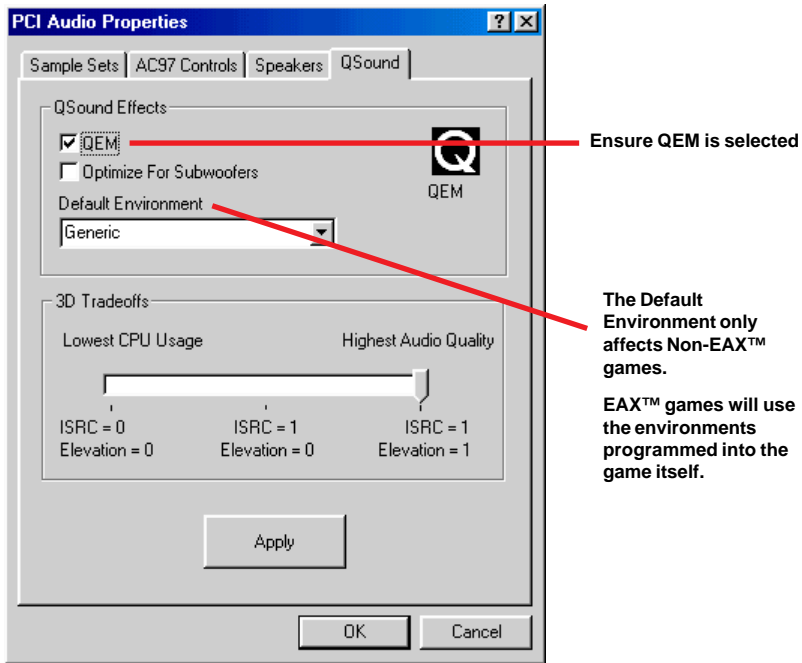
PCI Audio Properties

?

Sample Sets | AC97 Controls | Speakers | QSound

QSound Effects

QEM

Optimize For Subwoofers

Q

QEM

Default Environment

Generic

Ensure QEM is selected

3D Tradeoffs

Lowest CPU Usage

Highest Audio Quality

ISRC = 0
Elevation = 0

ISRC = 1
Elevation = 0

ISRC = 1
Elevation = 1

The Default Environment only affects Non-EAX™ games.

EAX™ games will use the environments programmed into the game itself.

Apply

OK

Cancel